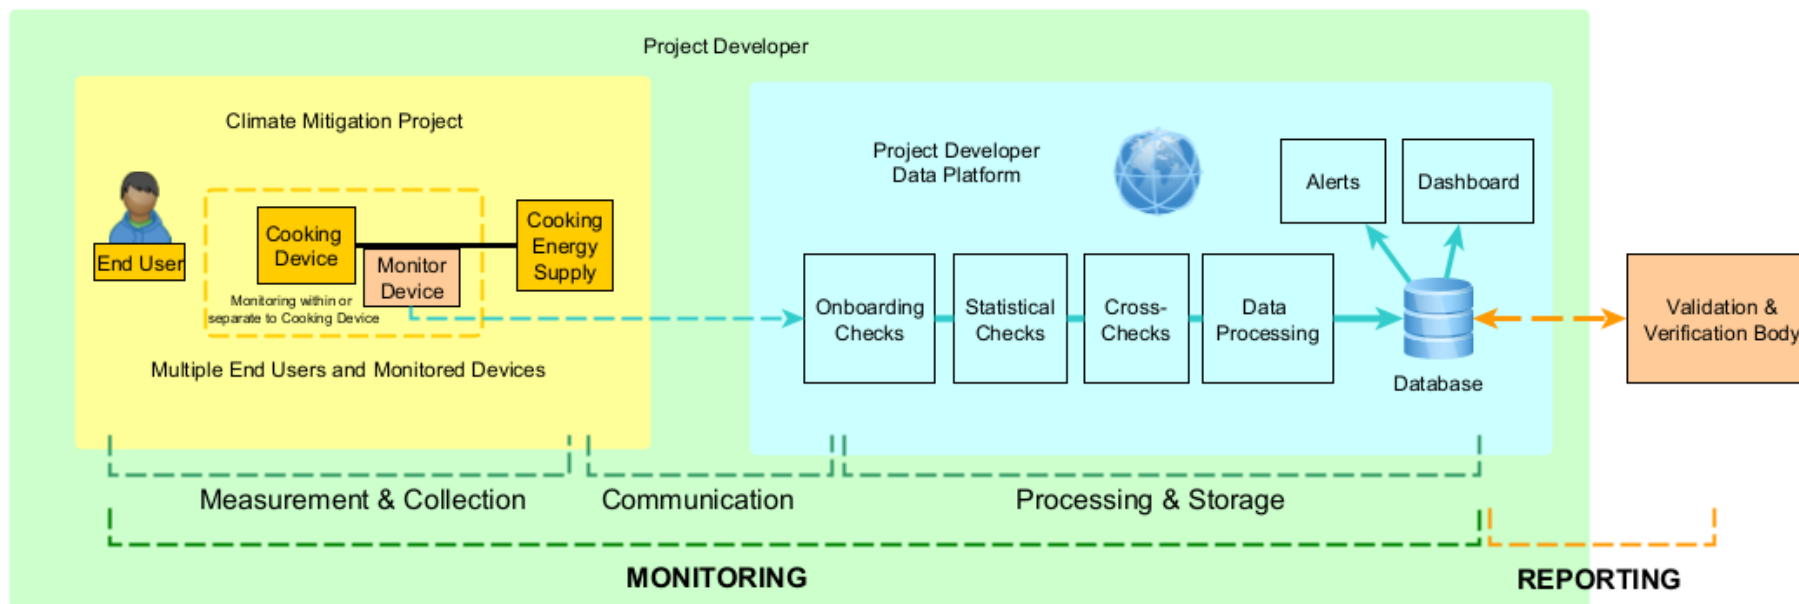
Project Developer

Climate Mitigation Project

End User

Cooking Device

Monitor Device

Cooking Energy Supply

Monitoring within or separate to Cooking Device

Multiple End Users and Monitored Devices

Project Developer Data Platform

Alerts

Dashboard

Onboarding Checks

Statistical Checks

Cross-Checks

Data Processing

Database

Validation & Verification Body

Measurement & Collection

Communication

Processing & Storage

MONITORING

REPORTING